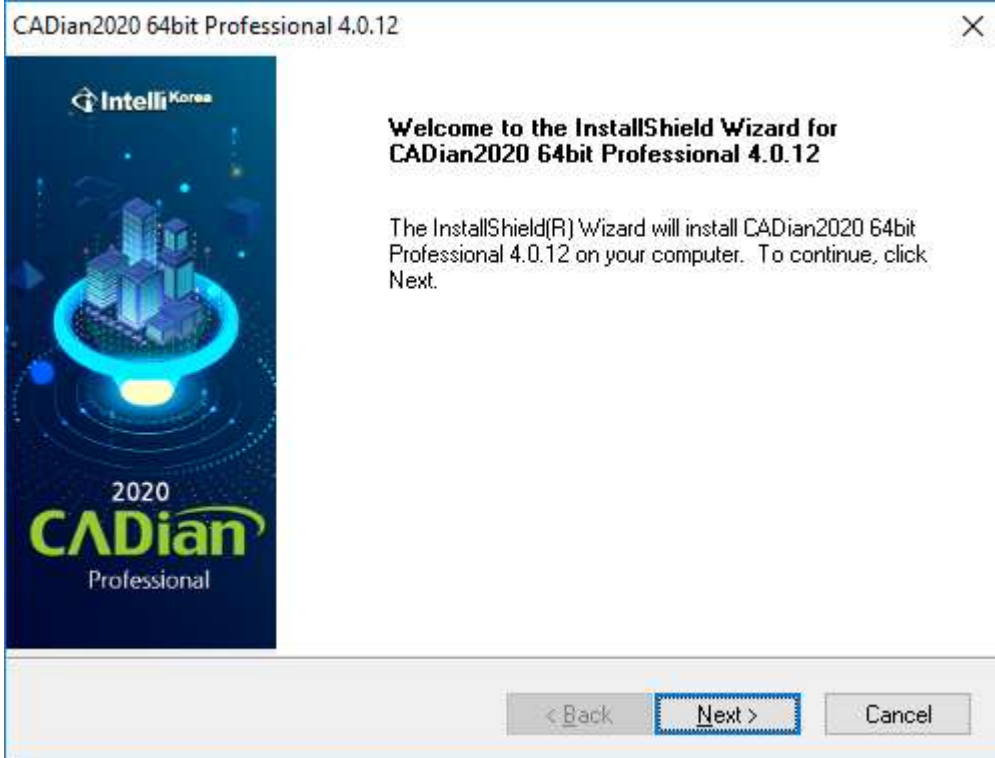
CADian2020 64bit Professional 4.0.12

×

IntelliKorea

2020
CADian
Professional

Welcome to the InstallShield Wizard for CADian2020 64bit Professional 4.0.12

The InstallShield(R) Wizard will install CADian2020 64bit Professional 4.0.12 on your computer. To continue, click Next.

< Back
Next >
Cancel